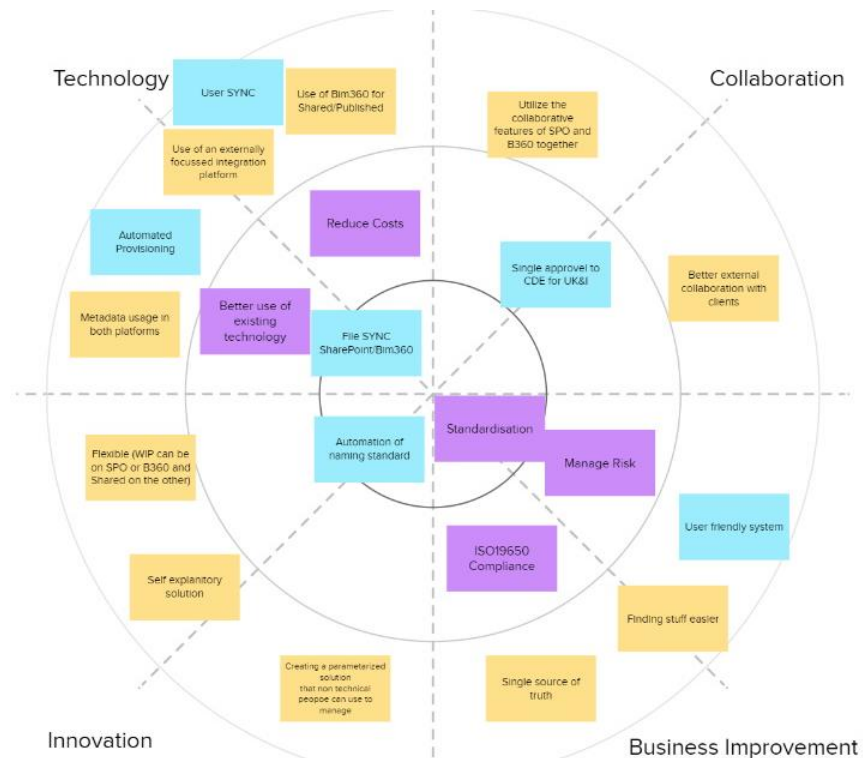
Technology

User SYNC

Use of Bim360 for Shared/Published

Use of an externally focussed integration platform

Collaboration

Utilize the collaborative features of SPO and B360 together

Reduce Costs

Automated Provisioning

Single approvel to CDE for UK&I

Better external collaboration with clients

Metadata usage in both platforms

Better use of existing technology

File SYNC SharePoint/Bim360

Standardisation

Flexible (WIP can be on SPO or B360 and Shared on the other)

Automation of naming standard

Manage Risk

User friendly system

ISO19650 Compliance

Self explanitory solution

Finding stuff easier

Creating a parameterized solution that non technical peopoe can use to manage

Single source of truth

Innovation

Business Improvement